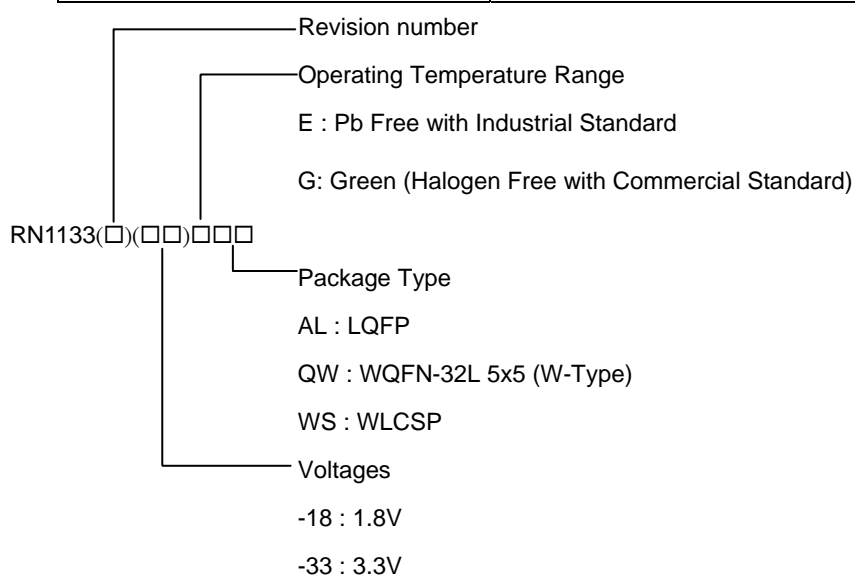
Revision number

Operating Temperature Range

E : Pb Free with Industrial Standard

G: Green (Halogen Free with Commercial Standard)

RN1133(□)(□□)□□□

Package Type

AL : LQFP

QW : WQFN-32L 5x5 (W-Type)

WS : WLCSP

Voltages

-18 : 1.8V

-33 : 3.3V